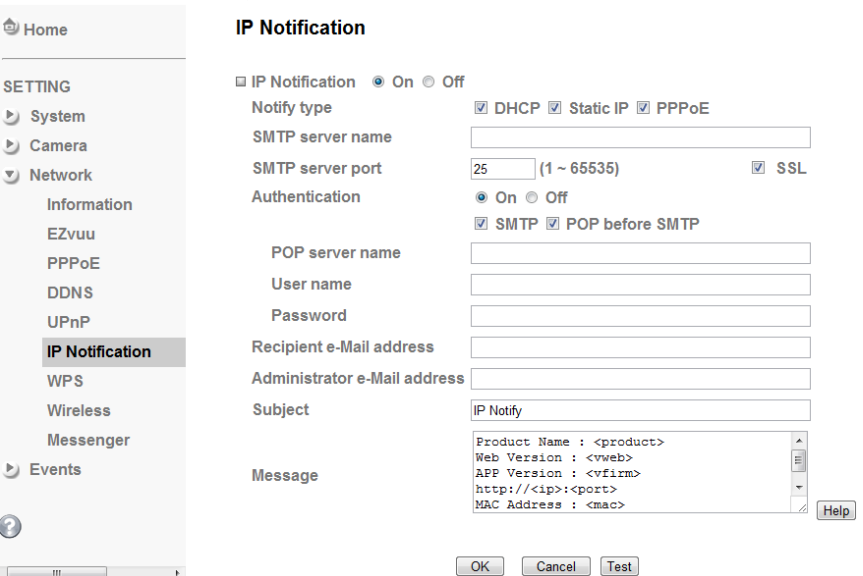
Home

SETTING

System

Camera

Network

Information

EZvuu

PPPoE

DDNS

UPnP

IP Notification

WPS

Wireless

Messenger

Events

IP Notification

IP Notification On Off

Notify type DHCP Static IP PPPoE

SMTP server name

SMTP server port 25 (1 ~ 65535) SSL

Authentication On Off

SMTP POP before SMTP

POP server name

User name

Password

Recipient e-Mail address

Administrator e-Mail address

Subject IP Notify

Message

Product Name : <product>
Web Version : <vweb>
APP Version : <vfirm>
http://<ip>:<port>
MAC Address : <mac>

Help

OK Cancel Test